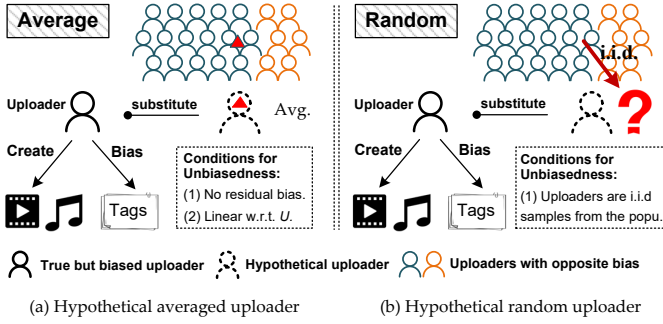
Average

Uploader substitute Avg.

Create Bias

Tags

Conditions for Unbiasedness:
(1) No residual bias.
(2) Linear w.r.t. $U$.

Random

i.i.d.

Uploader substitute ?

Create Bias

Tags

Conditions for Unbiasedness:
(1) Uploaders are i.i.d samples from the popu.

True but biased uploader Hypothetical uploader Uploaders with opposite bias

(a) Hypothetical averaged uploader

(b) Hypothetical random uploader